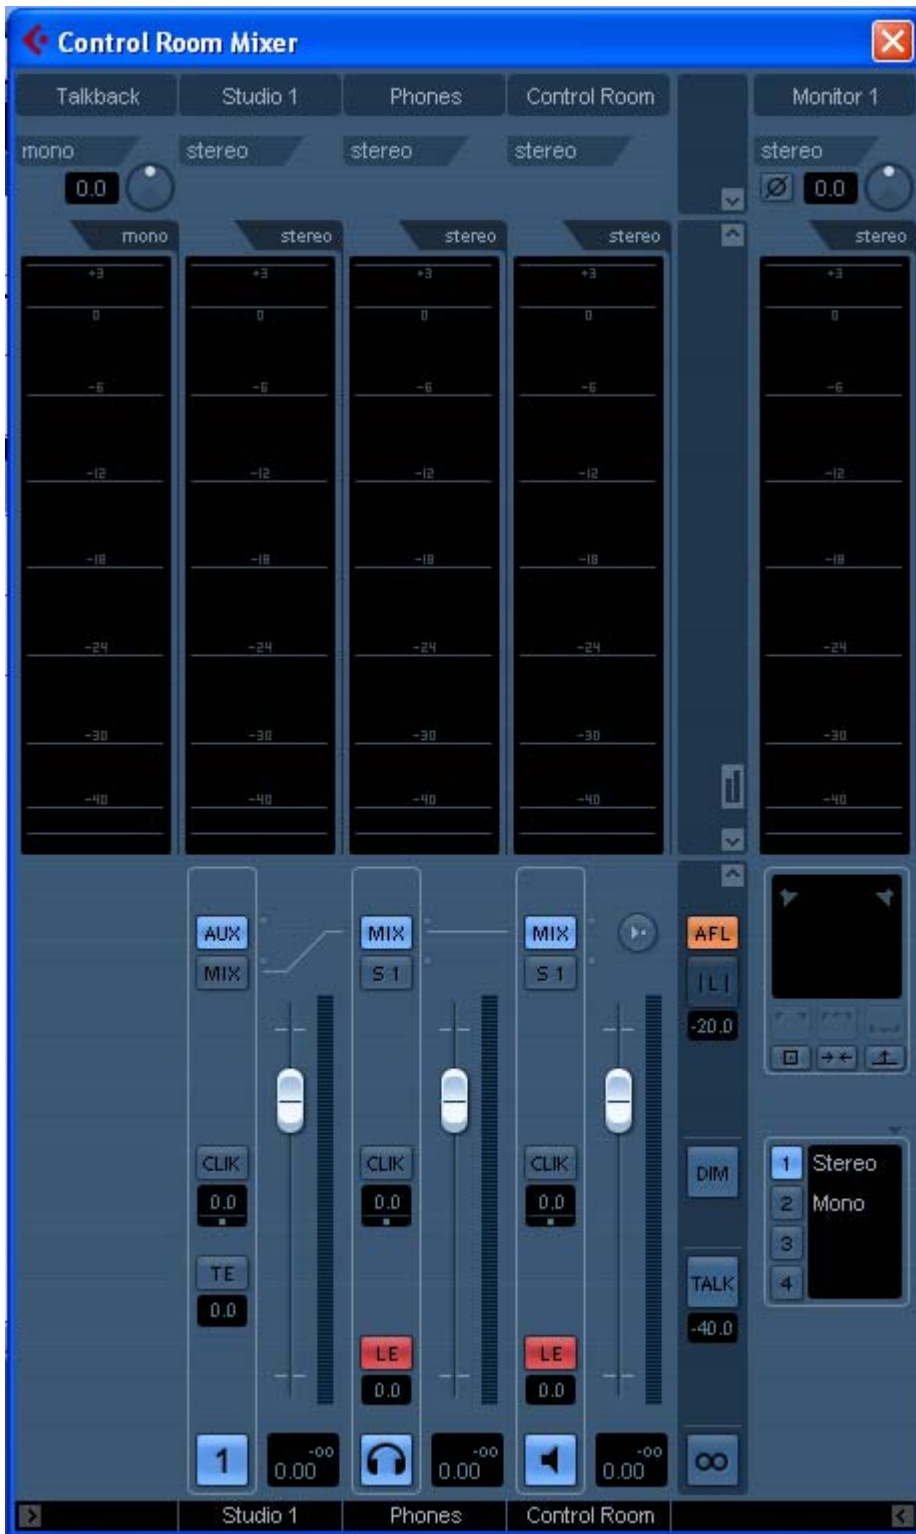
Control Room Mixer

Talkback | Studio 1 | Phones | Control Room | Monitor 1

mono
0.0

stereo

stereo

stereo

stereo
Ø 0.0

mono

stereo

stereo

stereo

stereo

+3
0
-6
-12
-18
-24
-30
-40

+3
0
-6
-12
-18
-24
-30
-40

+3
0
-6
-12
-18
-24
-30
-40

+3
0
-6
-12
-18
-24
-30
-40

+3
0
-6
-12
-18
-24
-30
-40

AUX
MIX
CLIK
0.0
TE
0.0
1
-oo
0.00

MIX
S 1
CLIK
0.0
LE
0.0
-oo
0.00

MIX
S 1
CLIK
0.0
LE
0.0
-oo
0.00

AFL
|L|
-20.0
DIM
TALK
-40.0
∞

1 Stereo
2 Mono
3
4

Studio 1 | Phones | Control Room